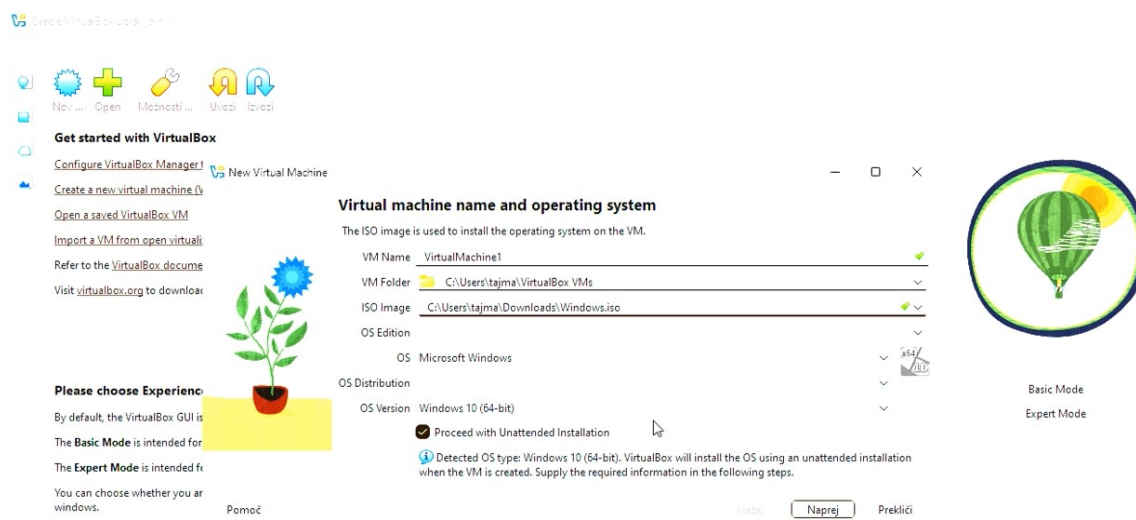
Oracle VirtualBox Upravitelj

Nov... Open Možnosti ... Uvozi Izvozi

Get started with VirtualBox

Configure VirtualBox Manager f

Create a new virtual machine (V

Open a saved VirtualBox VM

Import a VM from open virtuali

Refer to the VirtualBox docume

Visit virtualbox.org to downloa

Please choose Experienc

By default, the VirtualBox GUI is

The Basic Mode is intended for

The Expert Mode is intended fo

You can choose whether you ar windows.

New Virtual Machine

Virtual machine name and operating system

The ISO image is used to install the operating system on the VM.

VM Name VirtualMachine1

VM Folder C:\Users\tajma\VirtualBox VMs

ISO Image C:\Users\tajma\Downloads\Windows.iso

OS Edition

OS Microsoft Windows

OS Distribution

OS Version Windows 10 (64-bit)

Proceed with Unattended Installation

Detected OS type: Windows 10 (64-bit). VirtualBox will install the OS using an unattended installation when the VM is created. Supply the required information in the following steps.

Pomoč

Nazaj Naprej Prekliči

Basic Mode

Expert Mode